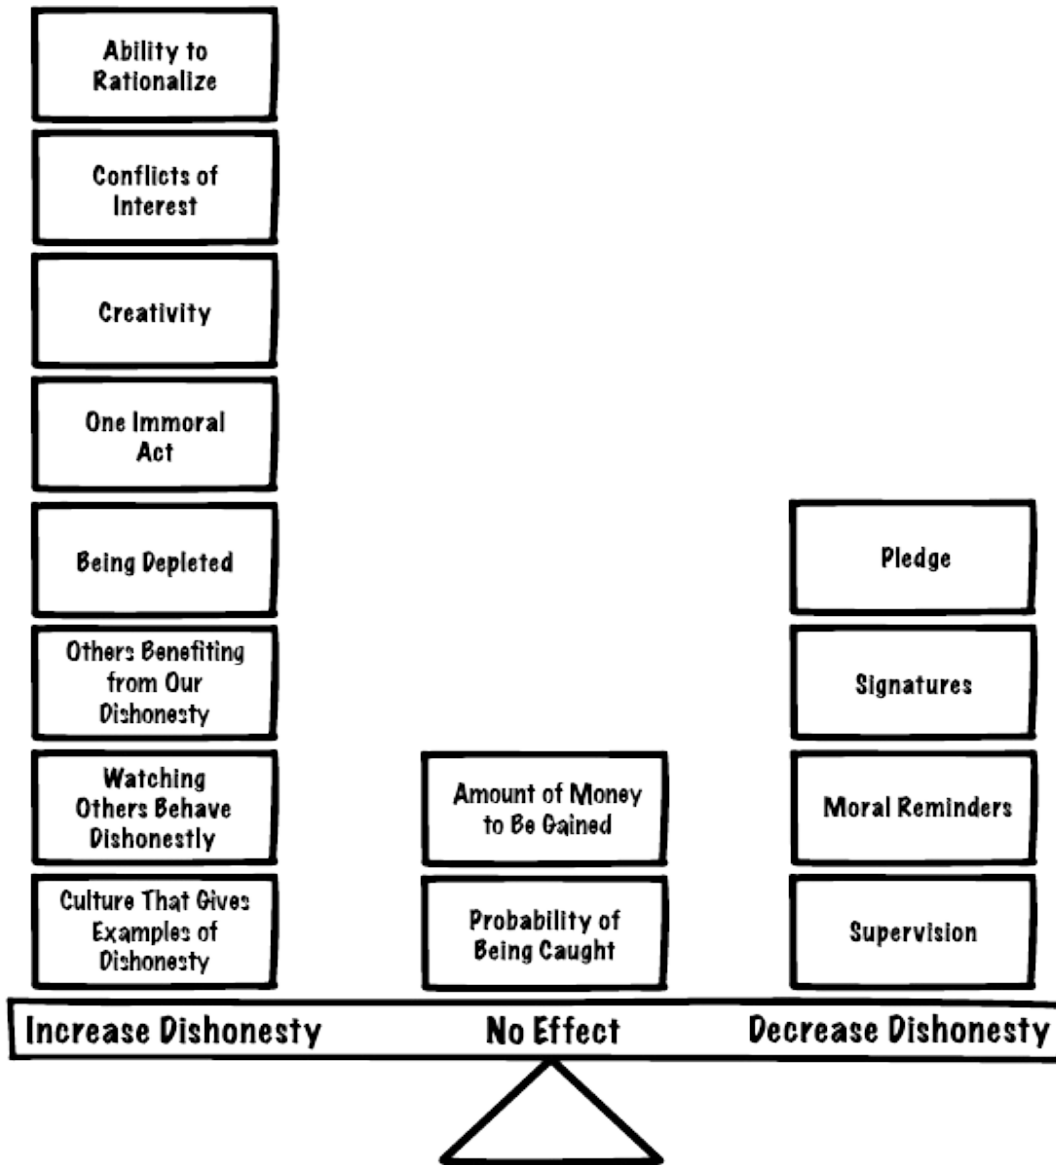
Ability to Rationalize

Conflicts of Interest

Creativity

One Immoral Act

Being Depleted

Others Benefiting from Our Dishonesty

Watching Others Behave Dishonestly

Culture That Gives Examples of Dishonesty

Amount of Money to Be Gained

Probability of Being Caught

Pledge

Signatures

Moral Reminders

Supervision

Increase Dishonesty

No Effect

Decrease Dishonesty